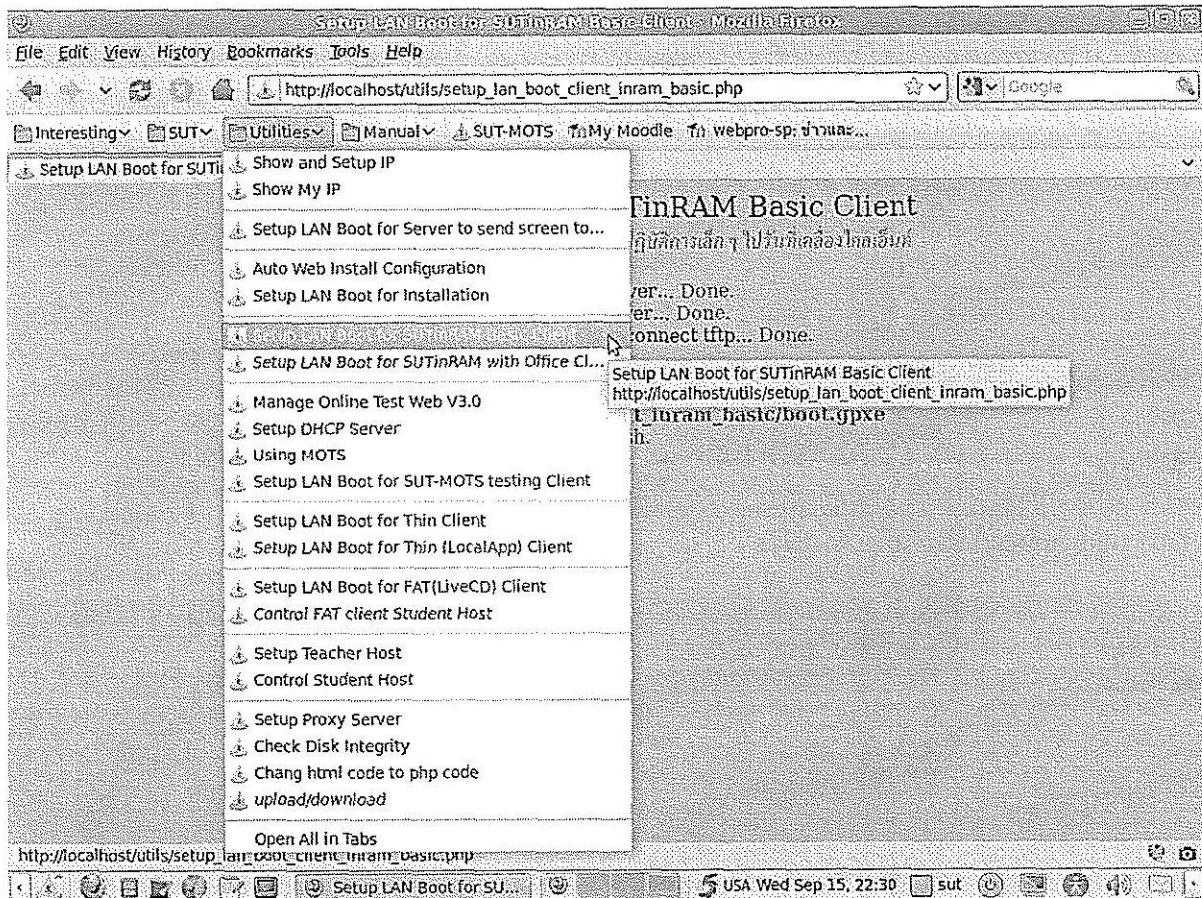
Setup LAN Boot for SUTinRAM Basic Client - Mozilla Firefox

File Edit View History Bookmarks Tools Help

http://localhost/utils/setup_lan_boot_client_inram_basic.php

Google

Interesting SUT Utilities Manual SUT-MOTS My Moodle webpro-sp: ข่าวและ...

Setup LAN Boot for SUTi

Show and Setup IP
Show My IP

Setup LAN Boot for Server to send screen to...

Auto Web Install Configuration
Setup LAN Boot for Installation

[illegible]
Setup LAN Boot for SUTinRAM with Office Cl...

Manage Online Test Web V3.0
Setup DHCP Server
Using MOTS
Setup LAN Boot for SUT-MOTS testing Client

Setup LAN Boot for Thin Client
Setup LAN Boot for Thin (LocalApp) Client

Setup LAN Boot for FAT(LiveCD) Client
Control FAT client Student Host

Setup Teacher Host
Control Student Host

Setup Proxy Server
Check Disk Integrity
Chang html code to php code
upload/download

Open All in Tabs

TinRAM Basic Client
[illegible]

ver... Done.
ver... Done.
connect tftp... Done.

Setup LAN Boot for SUTinRAM Basic Client
http://localhost/utils/setup_lan_boot_client_inram_basic.php

t_inram_basic/boot.gpxe
h.

http://localhost/utils/setup_lan_boot_client_inram_basic.php

Setup LAN Boot for SU...

USA Wed Sep 15, 22:30 sut